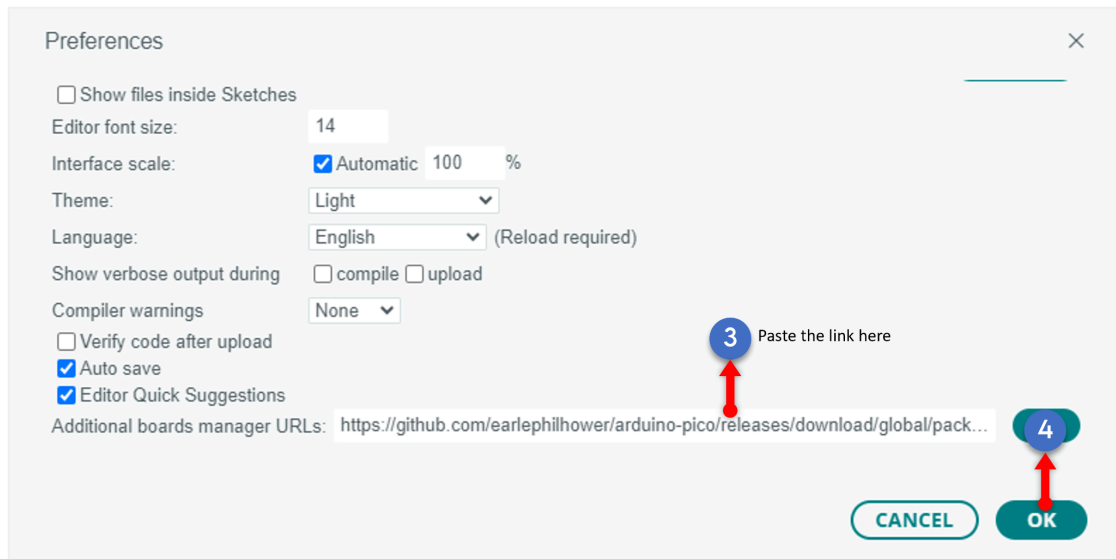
Preferences

×

Show files inside Sketches

Editor font size: 14

Interface scale: Automatic 100 %

Theme: Light

Language: English (Reload required)

Show verbose output during compile upload

Compiler warnings None

Verify code after upload

Auto save

Editor Quick Suggestions

Additional boards manager URLs: https://github.com/earlephilhower/arduino-pico/releases/download/global/pack...

3 Paste the link here

4

CANCEL OK